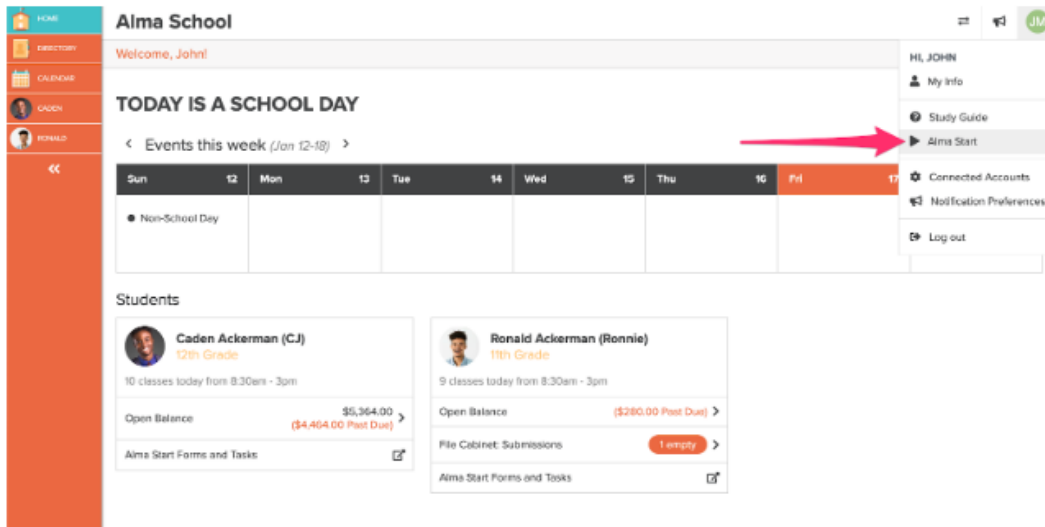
HOME
DIRECTORY
CALENDAR
CADEN
RONALD
«

Alma School
JM
Welcome, John!

HI, JOHN
My Info
Study Guide
Alma Start
Connected Accounts
Notification Preferences
Log out

TODAY IS A SCHOOL DAY

‹ Events this week (Jan 12-18) ›

| Sun 12 | Mon 13 | Tue 14 | Wed 15 | Thu 16 | Fri 17 |
|---|---|---|---|---|---|
| • Non-School Day | | | | | |

Students

Caden Ackerman (CJ)
12th Grade
10 classes today from 8:30am - 3pm
Open Balance $5,364.00 ($4,404.00 Past Due)
Alma Start Forms and Tasks

Ronald Ackerman (Ronnie)
11th Grade
9 classes today from 8:30am - 3pm
Open Balance ($280.00 Past Due)
File Cabinet: Submissions 1 empty
Alma Start Forms and Tasks